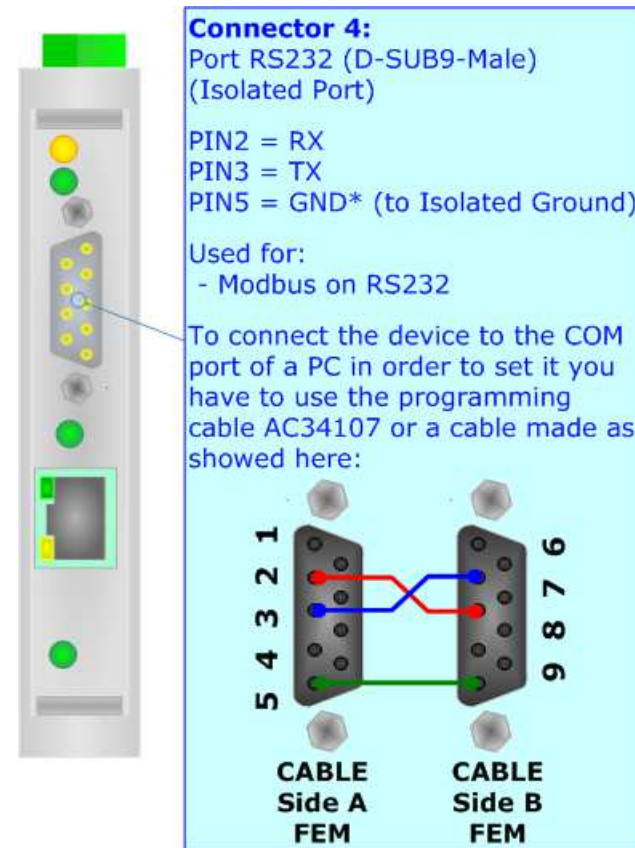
**Connector 4:**
Port RS232 (D-SUB9-Male)
(Isolated Port)

PIN2 = RX
PIN3 = TX
PIN5 = GND* (to Isolated Ground)

Used for:
- Modbus on RS232

To connect the device to the COM port of a PC in order to set it you have to use the programming cable AC34107 or a cable made as showed here:

1
2
3
4
5

6
7
8
9

CABLE
Side A
FEM

CABLE
Side B
FEM